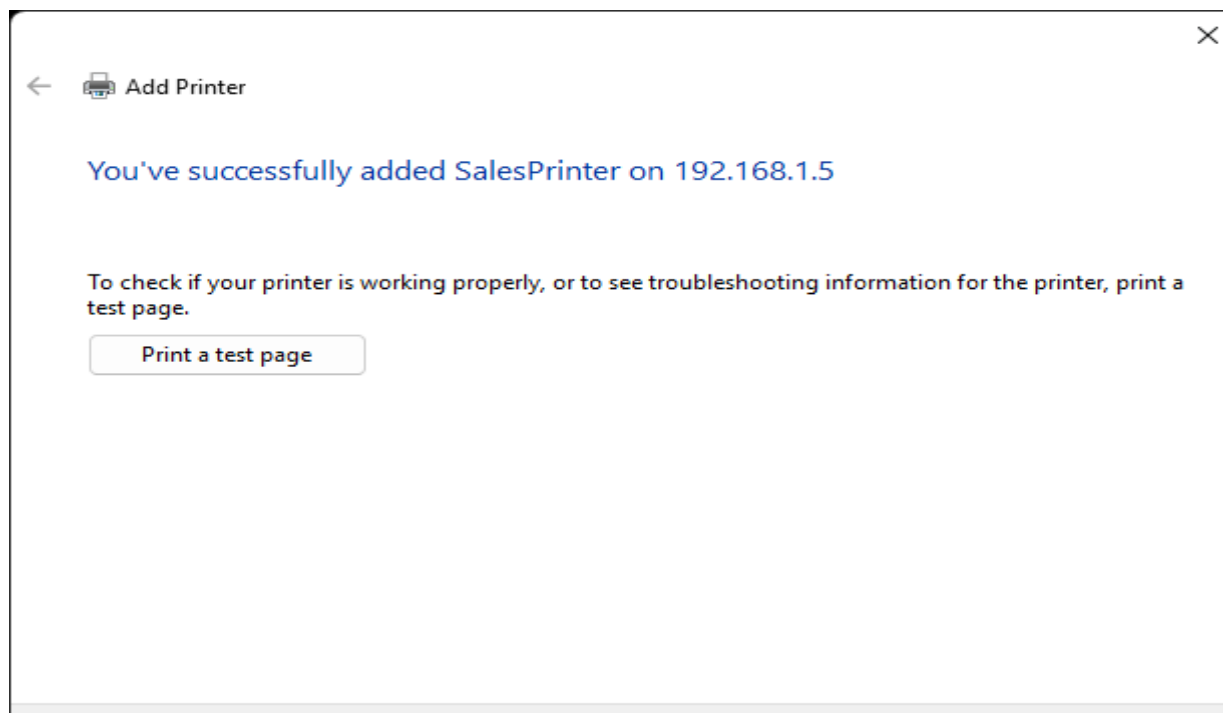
Add Printer

You've successfully added SalesPrinter on 192.168.1.5

To check if your printer is working properly, or to see troubleshooting information for the printer, print a test page.

Print a test page